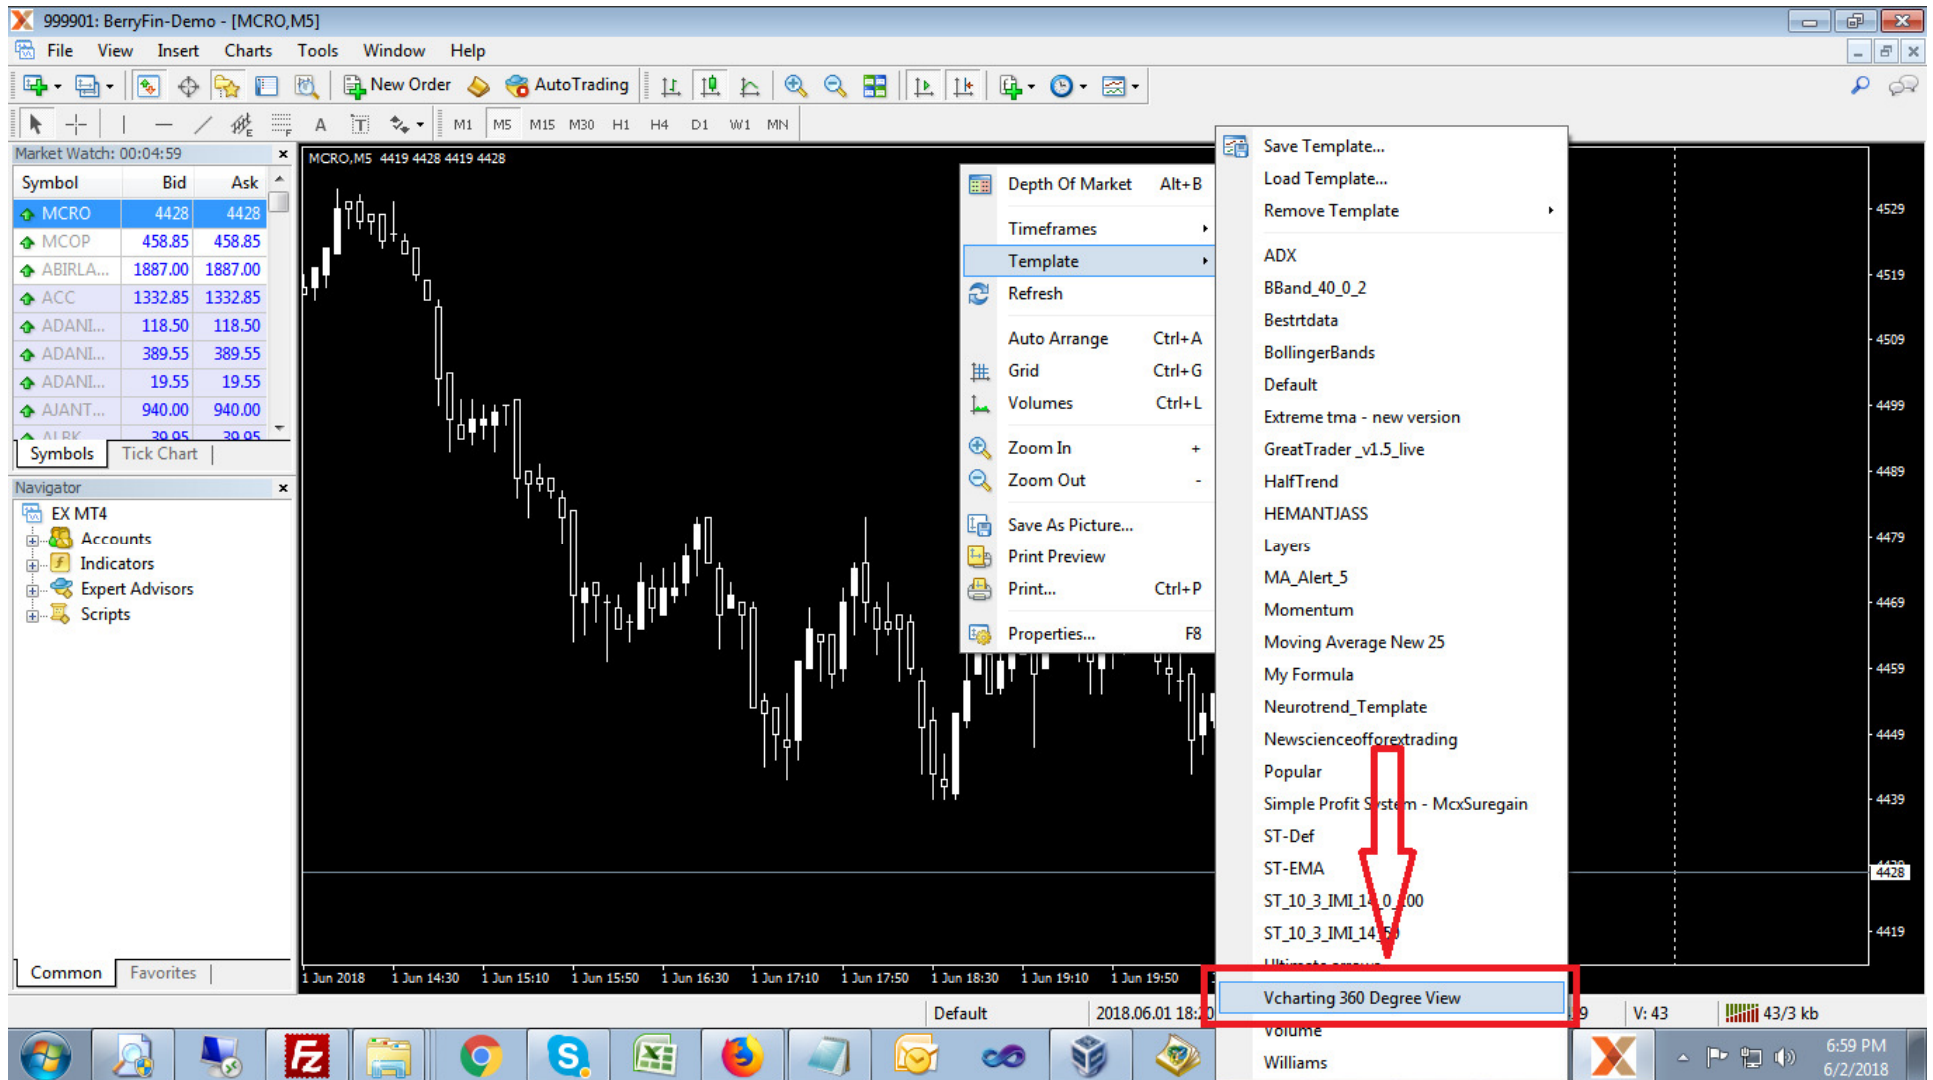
999901: BerryFin-Demo - [MCRO,M5]

File View Insert Charts Tools Window Help

New Order AutoTrading

M1 M5 M15 M30 H1 H4 D1 W1 MN

Market Watch: 00:04:59

| Symbol | Bid | Ask |
|---|---|---|
| MCRO | 4428 | 4428 |
| MCOP | 458.85 | 458.85 |
| ABIRLA... | 1887.00 | 1887.00 |
| ACC | 1332.85 | 1332.85 |
| ADANI... | 118.50 | 118.50 |
| ADANI... | 389.55 | 389.55 |
| ADANI... | 19.55 | 19.55 |
| AJANT... | 940.00 | 940.00 |
| ALBK | 39.95 | 39.95 |

Symbols Tick Chart

Navigator

EX MT4
Accounts
Indicators
Expert Advisors
Scripts

Common Favorites

MCRO,M5 4419 4428 4419 4428

Depth Of Market Alt+B
Timeframes
Template
Refresh
Auto Arrange Ctrl+A
Grid Ctrl+G
Volumes Ctrl+L
Zoom In +
Zoom Out -
Save As Picture...
Print Preview
Print... Ctrl+P
Properties... F8

Save Template...
Load Template...
Remove Template
ADX
BBand_40_0_2
Bestrtdata
BollingerBands
Default
Extreme tma - new version
GreatTrader _v1.5_live
HalfTrend
HEMANTJASS
Layers
MA_Alert_5
Momentum
Moving Average New 25
My Formula
Neurotrend_Template
Newscienceofforextrading
Popular
Simple Profit System - McxSuregain
ST-Def
ST-EMA
ST_10_3_IMI_14_0_100
ST_10_3_IMI_14_50
Ultimate arrows
Vcharting 360 Degree View
Volume
Williams

4529
4519
4509
4499
4489
4479
4469
4459
4449
4439
4428
4419

1 Jun 2018 1 Jun 14:30 1 Jun 15:10 1 Jun 15:50 1 Jun 16:30 1 Jun 17:10 1 Jun 17:50 1 Jun 18:30 1 Jun 19:10 1 Jun 19:50

Default 2018.06.01 18:20 V: 43 43/3 kb

6:59 PM
6/2/2018